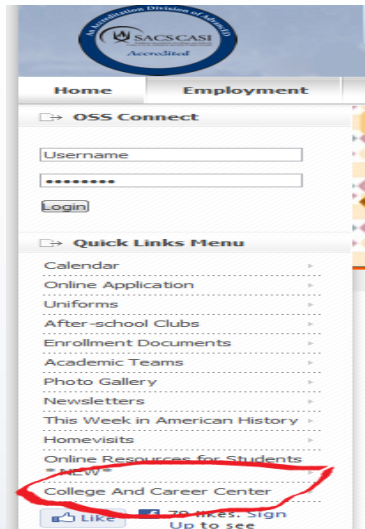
An Accreditation Division of AdvancED
SACSCASI
Accredited

Home
Employment

OSS Connect

Username
•••••••••
Login

Quick Links Menu

Calendar
Online Application
Uniforms
After-school Clubs
Enrollment Documents
Academic Teams
Photo Gallery
Newsletters
This Week in American History
Homevisits
Online Resources for Students
* NEW*
College And Career Center

Like
79 likes. Sign Up to see